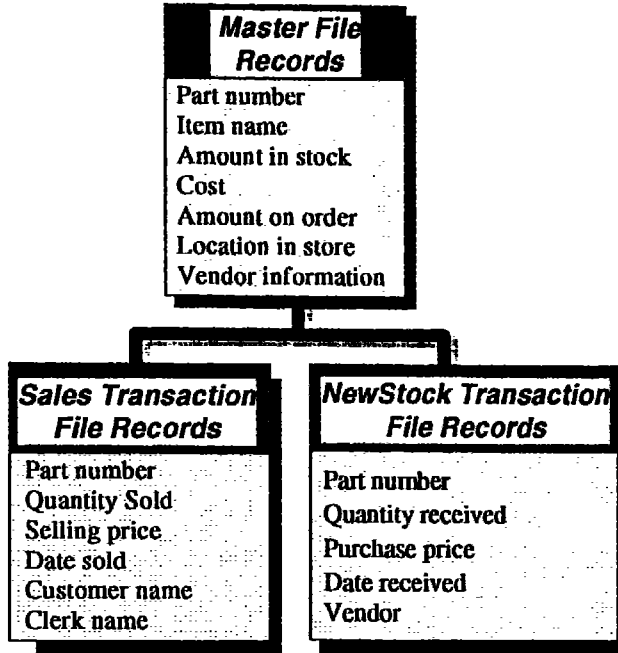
Master File Records

Part number
Item name
Amount in stock
Cost
Amount on order
Location in store
Vendor information

Sales Transaction File Records

Part number
Quantity Sold
Selling price
Date sold
Customer name
Clerk name

NewStock Transaction File Records

Part number
Quantity received
Purchase price
Date received
Vendor